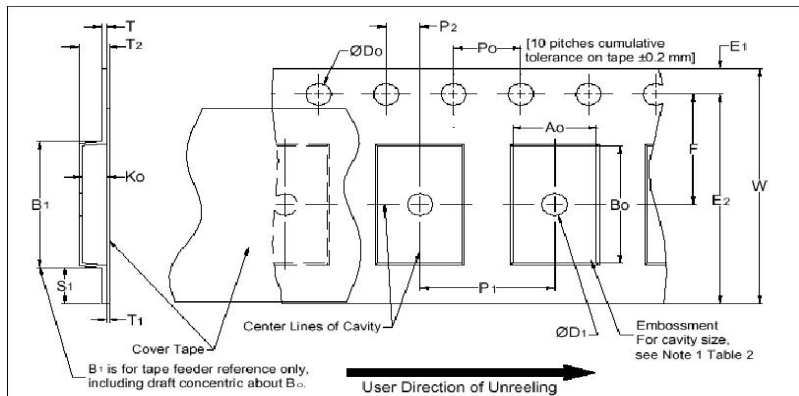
T
$T_2$
$ØD_o$
$P_2$
$P_o$
[10 pitches cumulative tolerance on tape ±0.2 mm]
$E_1$
$A_o$
F
$B_1$
$K_o$
$B_o$
$E_2$
W
$S_1$
$P_1$
$T_1$
Center Lines of Cavity
$ØD_1$
Embossment
For cavity size, see Note 1 Table 2
Cover Tape
$B_1$ is for tape feeder reference only, including draft concentric about $B_o$.
User Direction of Unreeling